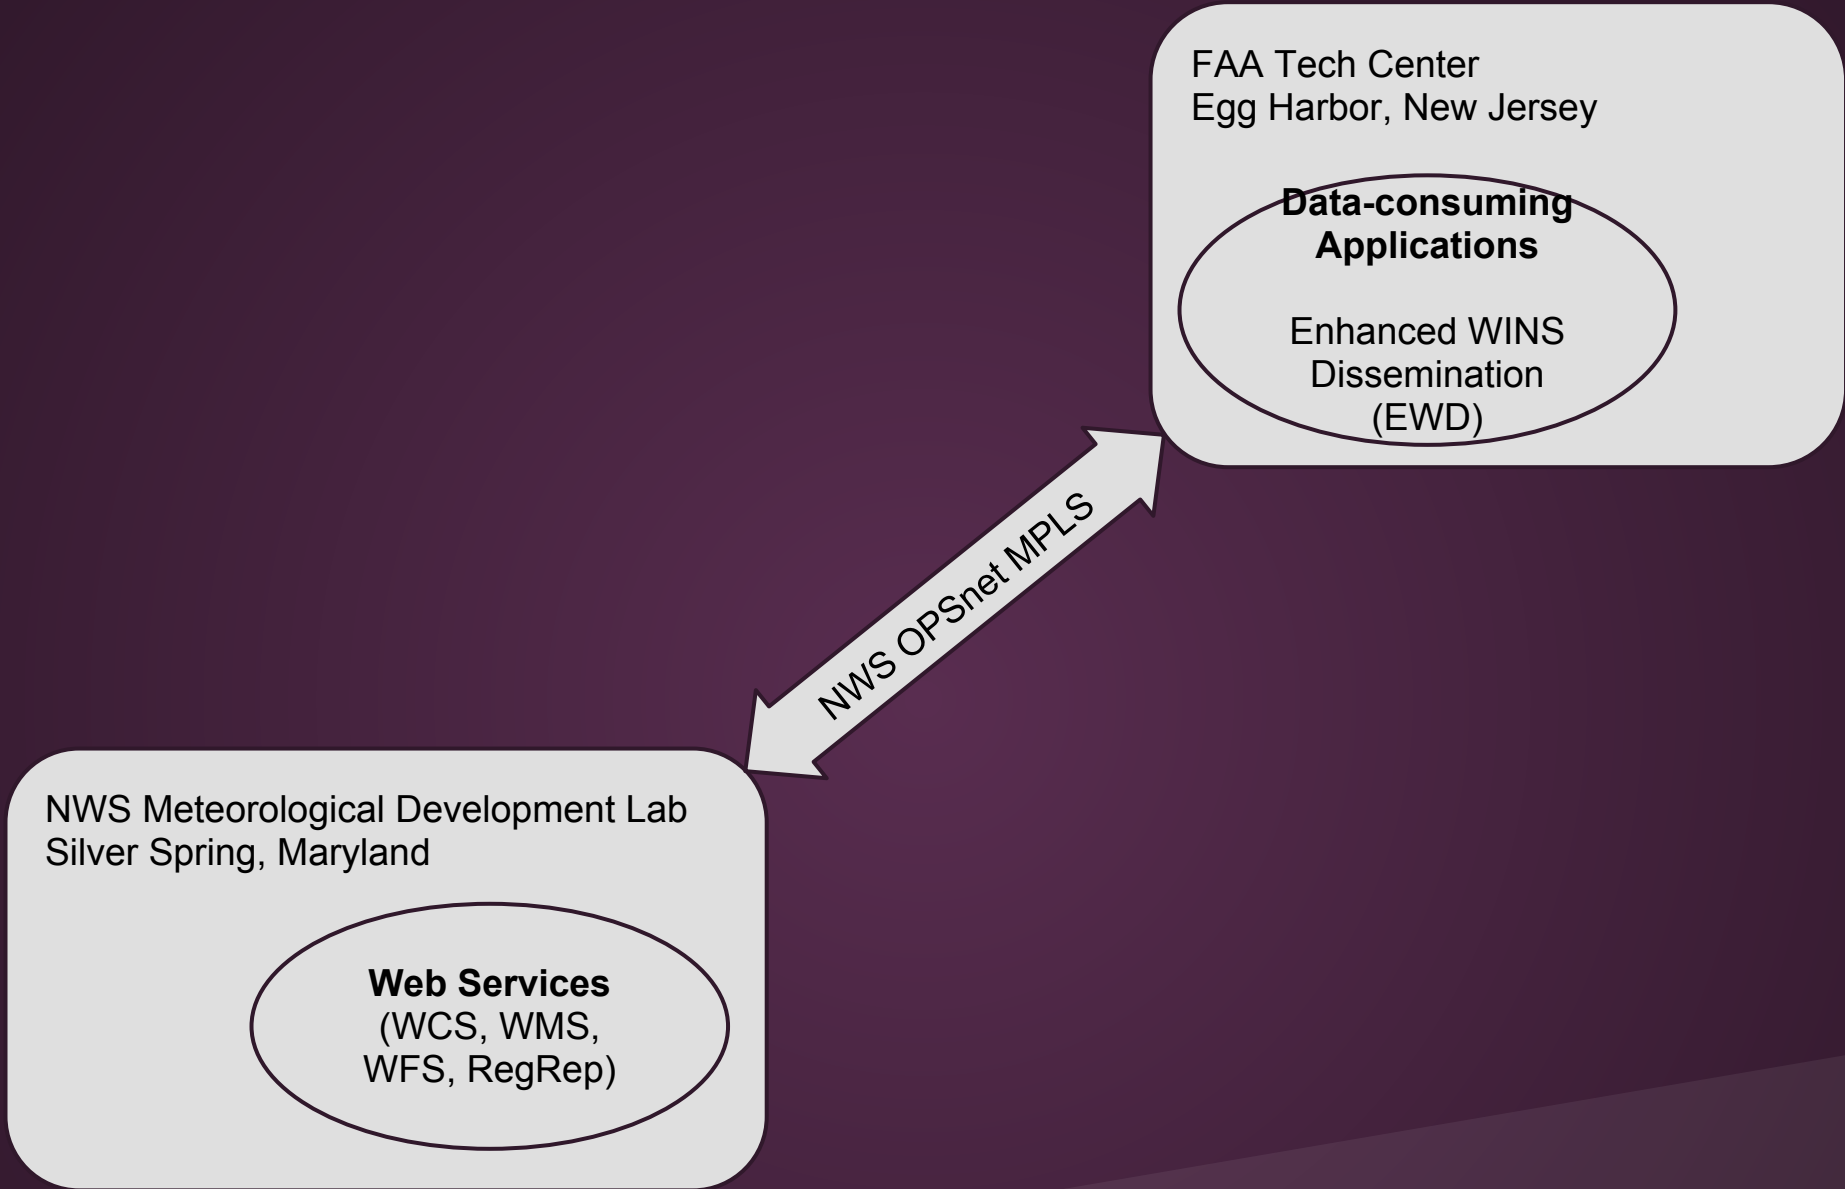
FAA Tech Center
Egg Harbor, New Jersey

**Data-consuming Applications**

Enhanced WINS Dissemination (EWD)

NWS OPSnet MPLS

NWS Meteorological Development Lab
Silver Spring, Maryland

**Web Services**
(WCS, WMS, WFS, RegRep)